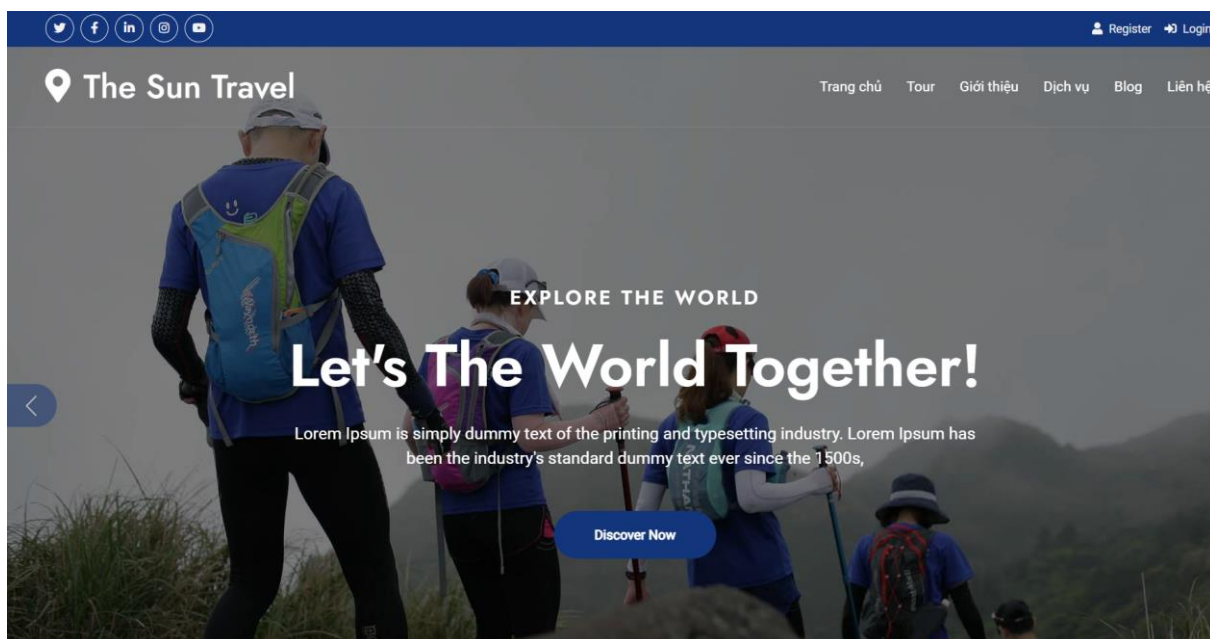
Register Login

The Sun Travel

Trang chủ Tour Giới thiệu Dịch vụ Blog Liên hệ

EXPLORE THE WORLD

Let's The World Together!

Lorem Ipsum is simply dummy text of the printing and typesetting industry. Lorem Ipsum has been the industry's standard dummy text ever since the 1500s,

Discover Now